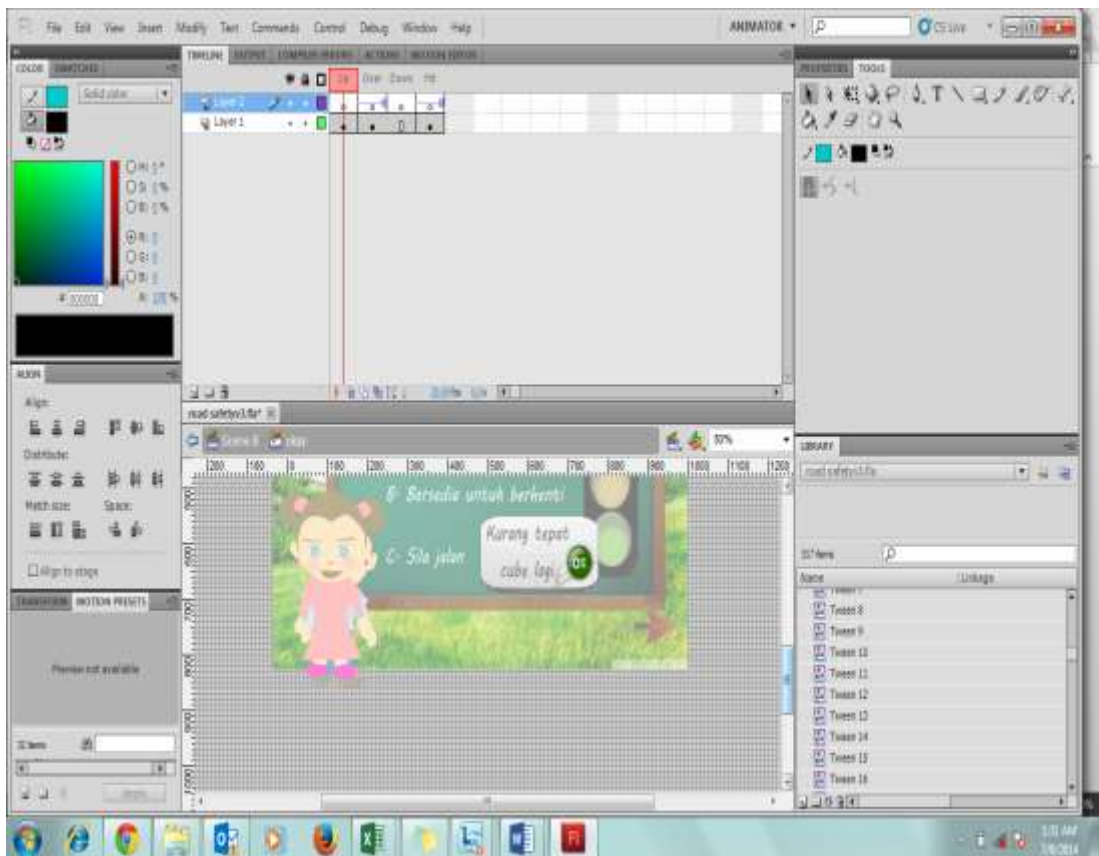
File Edit View Insert Modify Text Commands Control Debug Window Help

ANIMATOR ▾

CS Live

COLOR SWATCHES

Solid color

TIMELINE OUTPUT COMPILER ERRORS ACTIONS MOTION EDITOR

Up Over Down Hit

Layer 2

Layer 1

PROPERTIES TOOLS

ALIGN

Align:

Distribute:

Match size:

Space:

Align to stage

TRANSFORM MOTION PRESETS

Preview not available

road safetyv3.fla*

Scene 8

50%

LIBRARY

road safetyv3.fla

Name

Linkage

Tween 8

Tween 9

Tween 10

Tween 11

Tween 12

Tween 13

Tween 14

Tween 15

Tween 16

B- Bersedia untuk berhenti

C- Sila jalan

Kurang tepat

cuba lagi

OK